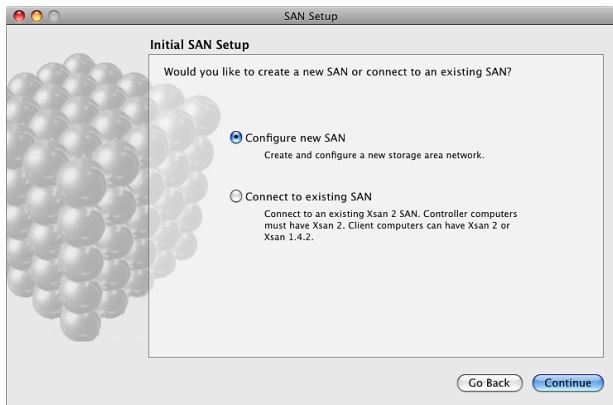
SAN Setup

Initial SAN Setup

Would you like to create a new SAN or connect to an existing SAN?

Configure new SAN
Create and configure a new storage area network.

Connect to existing SAN
Connect to an existing Xsan 2 SAN. Controller computers must have Xsan 2. Client computers can have Xsan 2 or Xsan 1.4.2.

Go Back
Continue